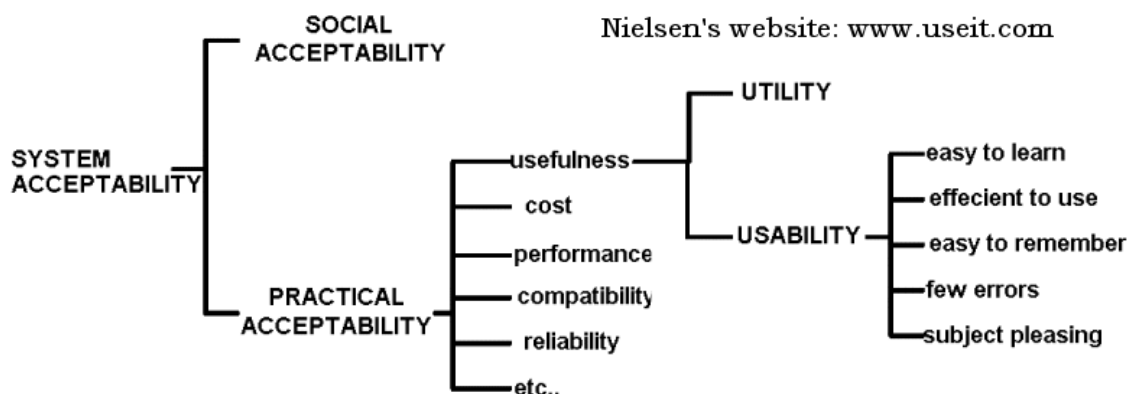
Nielsen's website: www.useit.com

SYSTEM ACCEPTABILITY

SOCIAL ACCEPTABILITY

PRACTICAL ACCEPTABILITY

usefulness
cost
performance
compatibility
reliability
etc..

UTILITY

USABILITY

easy to learn
effecient to use
easy to remember
few errors
subject pleasing